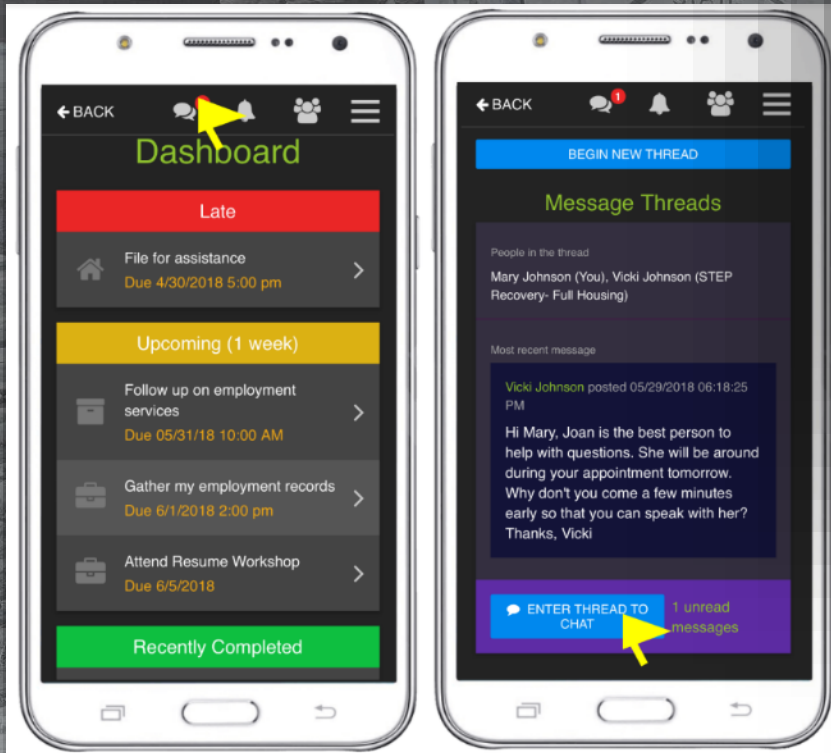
BACK

Dashboard

Late

File for assistance
Due 4/30/2018 5:00 pm

Upcoming (1 week)

Follow up on employment services
Due 05/31/18 10:00 AM

Gather my employment records
Due 6/1/2018 2:00 pm

Attend Resume Workshop
Due 6/5/2018

Recently Completed

BACK 1

BEGIN NEW THREAD

Message Threads

People in the thread
Mary Johnson (You), Vicki Johnson (STEP Recovery- Full Housing)

Most recent message
Vicki Johnson posted 05/29/2018 06:18:25 PM
Hi Mary, Joan is the best person to help with questions. She will be around during your appointment tomorrow. Why don't you come a few minutes early so that you can speak with her? Thanks, Vicki

ENTER THREAD TO CHAT

1 unread messages